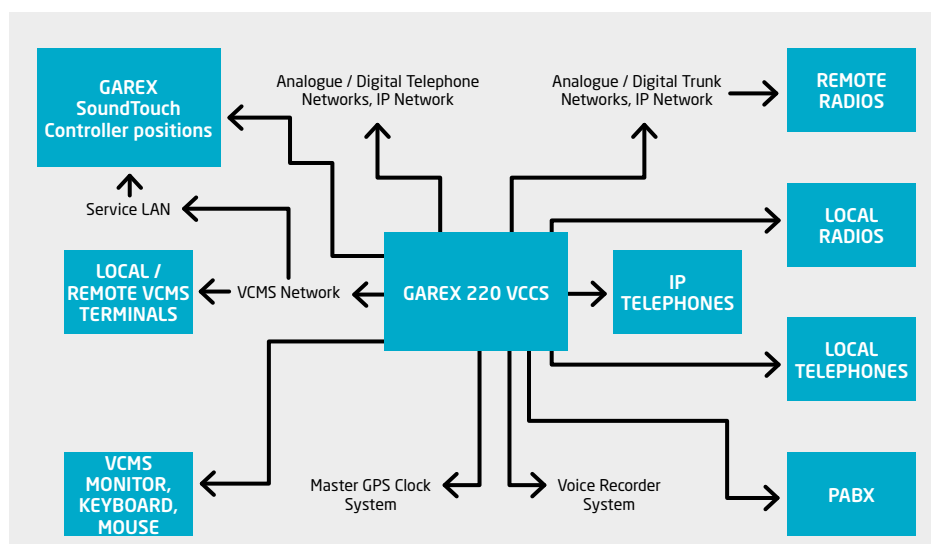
GAREX SoundTouch Controller positions

Analogue / Digital Telephone Networks, IP Network

Analogue / Digital Trunk Networks, IP Network

REMOTE RADIOS

Service LAN

LOCAL RADIOS

LOCAL / REMOTE VCMS TERMINALS

VCMS Network

GAREX 220 VCCS

IP TELEPHONES

LOCAL TELEPHONES

VCMS MONITOR, KEYBOARD, MOUSE

Master GPS Clock System

Voice Recorder System

PABX